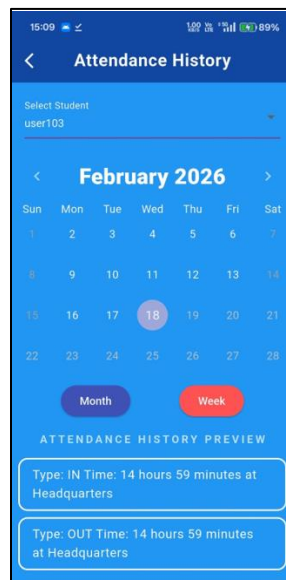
15:09 89%

<

Attendance History

Select Student
user103

<
February 2026
>

| Sun | Mon | Tue | Wed | Thu | Fri | Sat |
|---|---|---|---|---|---|---|
| 1 | 2 | 3 | 4 | 5 | 6 | 7 |
| 8 | 9 | 10 | 11 | 12 | 13 | 14 |
| 15 | 16 | 17 | 18 | 19 | 20 | 21 |
| 22 | 23 | 24 | 25 | 26 | 27 | 28 |

Month

Week

ATTENDANCE HISTORY PREVIEW

Type: IN Time: 14 hours 59 minutes at Headquarters

Type: OUT Time: 14 hours 59 minutes at Headquarters